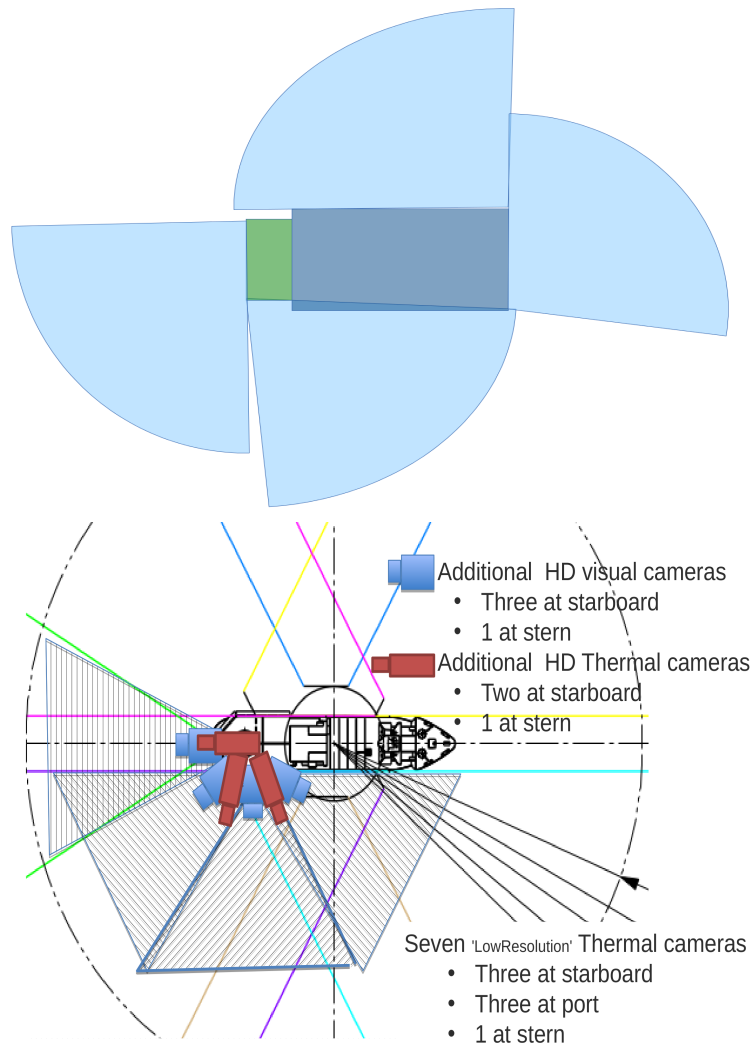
Additional HD visual cameras
- Three at starboard
- 1 at stern

Additional HD Thermal cameras
- Two at starboard
- 1 at stern

Seven 'LowResolution' Thermal cameras
- Three at starboard
- Three at port
- 1 at stern